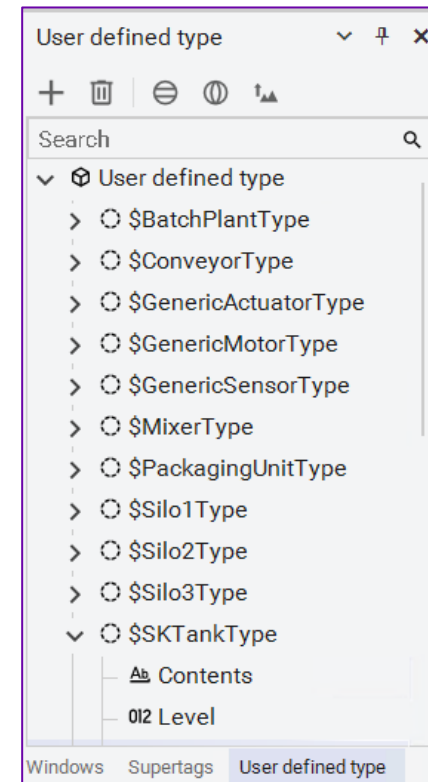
User defined type

Search

User defined type

$BatchPlantType

$ConveyorType

$GenericActuatorType

$GenericMotorType

$GenericSensorType

$MixerType

$PackagingUnitType

$Silo1Type

$Silo2Type

$Silo3Type

$SKTankType

Ab Contents

012 Level

Windows Supertags User defined type